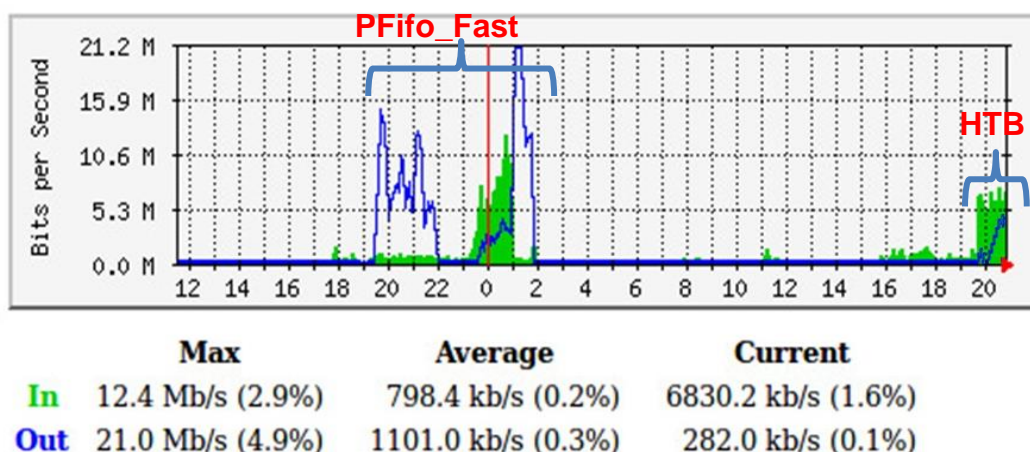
PFifo_Fast

HTB

Bits per Second

21.2 M
15.9 M
10.6 M
5.3 M
0.0 M

12 14 16 18 20 22 0 2 4 6 8 10 12 14 16 18 20

| | Max | Average | Current |
|---|---|---|---|
| In | 12.4 Mb/s (2.9%) | 798.4 kb/s (0.2%) | 6830.2 kb/s (1.6%) |
| Out | 21.0 Mb/s (4.9%) | 1101.0 kb/s (0.3%) | 282.0 kb/s (0.1%) |